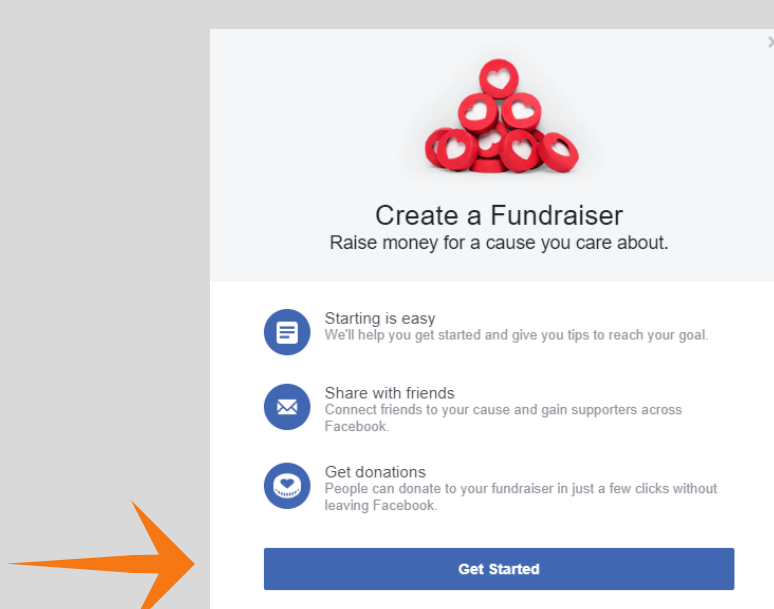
Create a Fundraiser
Raise money for a cause you care about.

Starting is easy
We'll help you get started and give you tips to reach your goal.

Share with friends
Connect friends to your cause and gain supporters across Facebook.

Get donations
People can donate to your fundraiser in just a few clicks without leaving Facebook.

Get Started